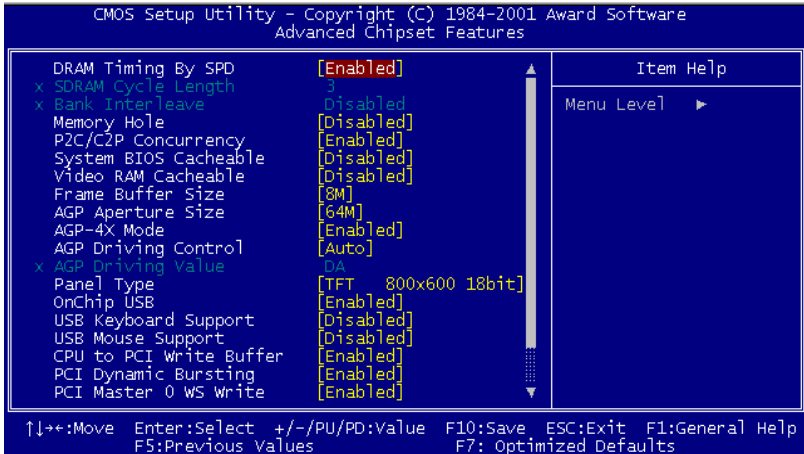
CMOS Setup Utility – Copyright (C) 1984-2001 Award Software
Advanced Chipset Features

| | | Item Help |
|---|---|---|
| DRAM Timing By SPD | [Enabled] | Menu Level ► |
| x SDRAM Cycle Length | 3 | |
| x Bank Interleave | Disabled | |
| Memory Hole | [Disabled] | |
| P2C/C2P Concurrency | [Enabled] | |
| System BIOS Cacheable | [Disabled] | |
| Video RAM Cacheable | [Disabled] | |
| Frame Buffer Size | [8M] | |
| AGP Aperture Size | [64M] | |
| AGP-4X Mode | [Enabled] | |
| AGP Driving Control | [Auto] | |
| x AGP Driving Value | DA | |
| Panel Type | [TFT 800x600 18bit] | |
| OnChip USB | [Enabled] | |
| USB Keyboard Support | [Disabled] | |
| USB Mouse Support | [Disabled] | |
| CPU to PCI Write Buffer | [Enabled] | |
| PCI Dynamic Bursting | [Enabled] | |
| PCI Master 0 WS Write | [Enabled] | |

↑↓→←:Move Enter:Select +/-/PU/PD:Value F10:Save ESC:Exit F1:General Help
F5:Previous Values F7: Optimized Defaults